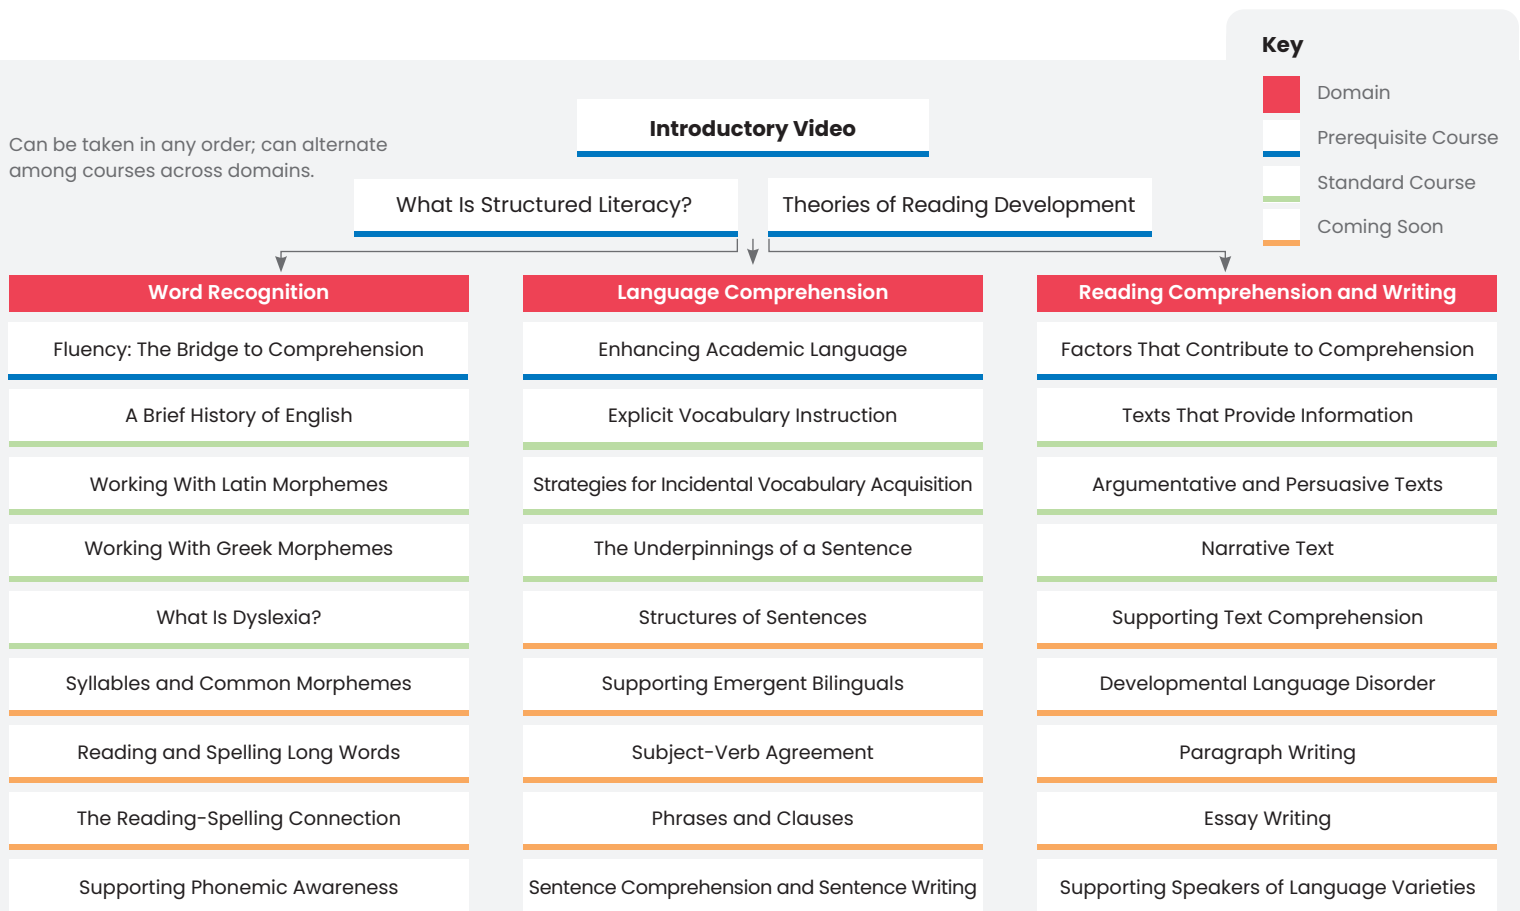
Key

Domain

Prerequisite Course

Standard Course

Coming Soon

Can be taken in any order; can alternate among courses across domains.

Introductory Video

What Is Structured Literacy?

Theories of Reading Development

Word Recognition

Fluency: The Bridge to Comprehension

A Brief History of English

Working With Latin Morphemes

Working With Greek Morphemes

What Is Dyslexia?

Syllables and Common Morphemes

Reading and Spelling Long Words

The Reading-Spelling Connection

Supporting Phonemic Awareness

Language Comprehension

Enhancing Academic Language

Explicit Vocabulary Instruction

Strategies for Incidental Vocabulary Acquisition

The Underpinnings of a Sentence

Structures of Sentences

Supporting Emergent Bilinguals

Subject-Verb Agreement

Phrases and Clauses

Sentence Comprehension and Sentence Writing

Reading Comprehension and Writing

Factors That Contribute to Comprehension

Texts That Provide Information

Argumentative and Persuasive Texts

Narrative Text

Supporting Text Comprehension

Developmental Language Disorder

Paragraph Writing

Essay Writing

Supporting Speakers of Language Varieties